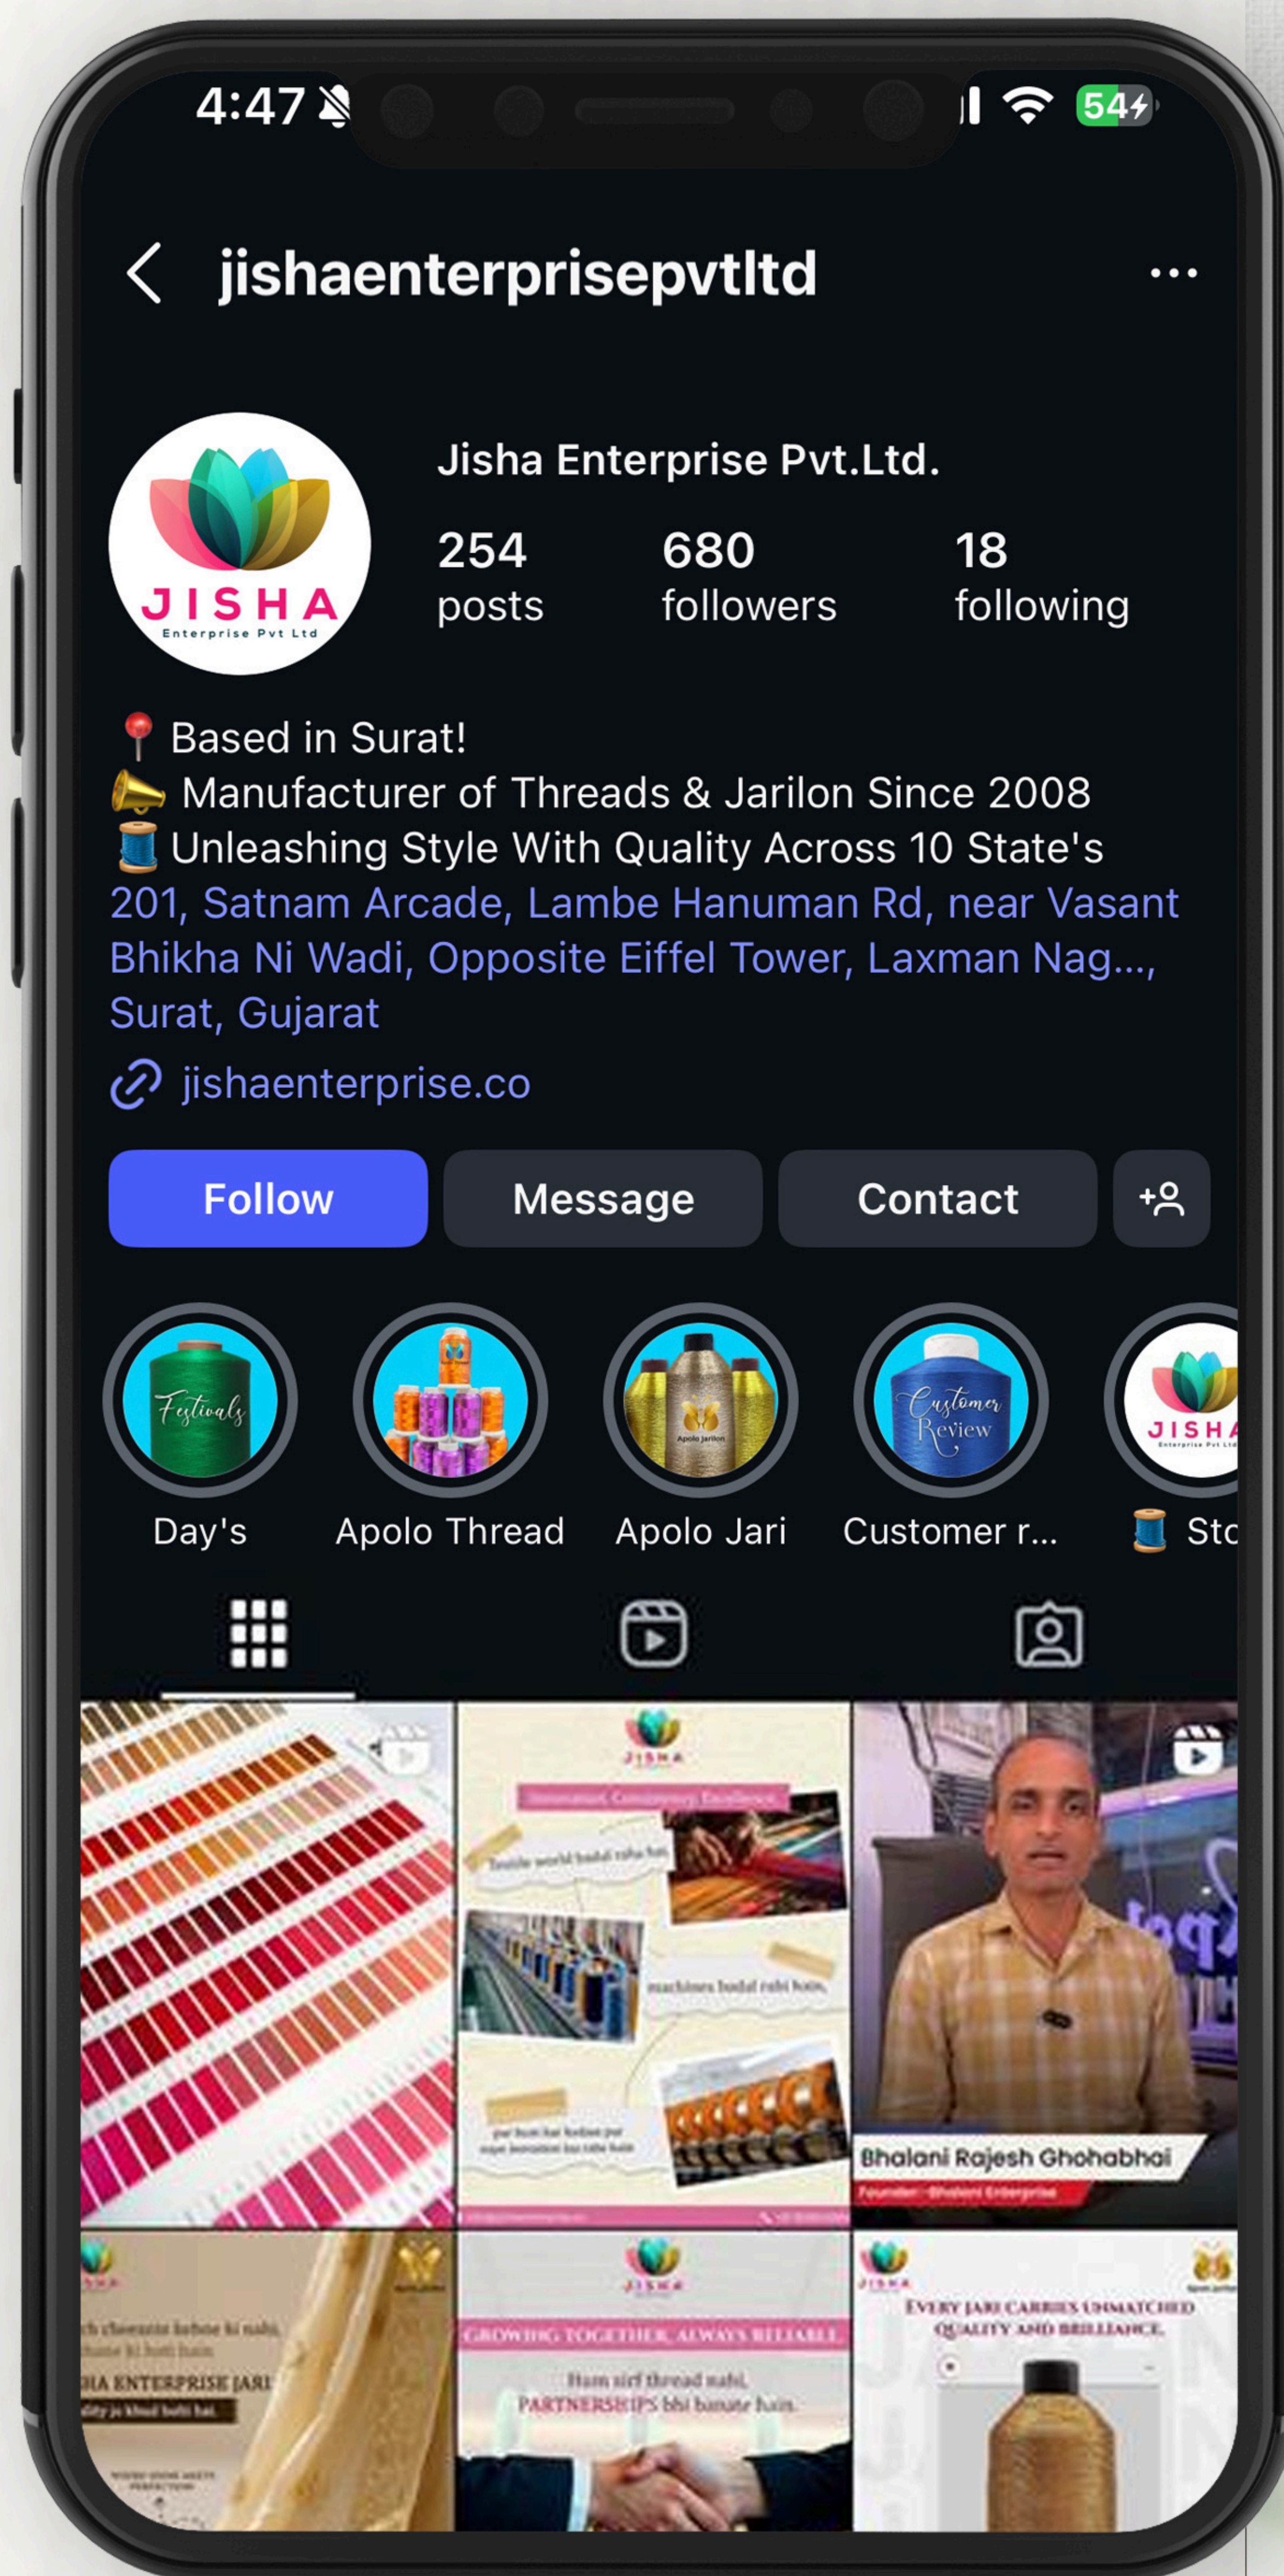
4:47 54

jishaenterprisepvtltd

JISHA Enterprise Pvt Ltd

Jisha Enterprise Pvt.Ltd.

254 posts

680 followers

18 following

📍 Based in Surat!
📣 Manufacturer of Threads & Jarilon Since 2008
🧵 Unleashing Style With Quality Across 10 State's
201, Satnam Arcade, Lambe Hanuman Rd, near Vasant Bhikha Ni Wadi, Opposite Eiffel Tower, Laxman Nag..., Surat, Gujarat

jishaenterprise.co

Follow Message Contact

Festivals
Day's

Apolo Thread

Apolo Jarilon
Apolo Jari

Customer Review
Customer r...

JISHA
🧵 Sto

JISHA
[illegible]
Textile world badal raha hai,
machines badal rahi hain,
par bus hai badiya par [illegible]

Bhalani Rajesh Ghohabhai
Founder - Bhalani Enterprise

JISHA
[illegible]
HA ENTERPRISE JARI
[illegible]

JISHA
GROWING TOGETHER, ALWAYS RELIABLE
Ham sirf thread nahi,
PARTNERSHIPS bhi banate hain.

JISHA
EVERY JARI CARRIES UNMATCHED QUALITY AND BRILLIANCE.